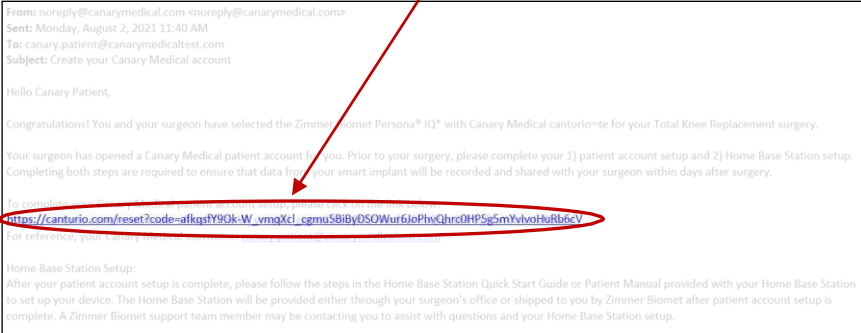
From: noreply@canarymedical.com <noreply@canarymedical.com>
Sent: Monday, August 2, 2021 11:40 AM
To: canary.patient@canarymedicaltest.com
Subject: Create your Canary Medical account

Hello Canary Patient,

Congratulations! You and your surgeon have selected the Zimmer Biomet Persona® IQ® with Canary Medical canturio™te for your Total Knee Replacement surgery.

Your surgeon has opened a Canary Medical patient account for you. Prior to your surgery, please complete your 1) patient account setup and 2) Home Base Station setup. Completing both steps are required to ensure that data from your smart implant will be recorded and shared with your surgeon within days after surgery.

To complete your Canary Medical patient account setup, please click on the link below:
https://canturio.com/reset?code=afkqsfY9Ok-W_vmqXcl_cgmu5BiByDSOWur6JoPhvQhrc0HP5g5mYvlvoHuRb6cV
For reference, your Canary Medical username: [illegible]

Home Base Station Setup:
After your patient account setup is complete, please follow the steps in the Home Base Station Quick Start Guide or Patient Manual provided with your Home Base Station to set up your device. The Home Base Station will be provided either through your surgeon's office or shipped to you by Zimmer Biomet after patient account setup is complete. A Zimmer Biomet support team member may be contacting you to assist with questions and your Home Base Station setup.